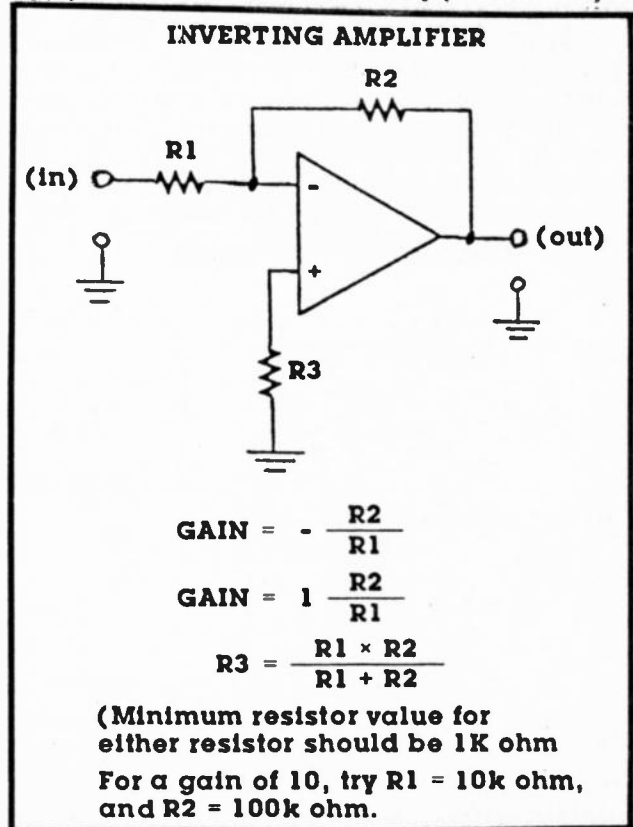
INVERTING AMPLIFIER

R2

R1

(in)

-

+

(out)

R3

GAIN = $- \frac{R2}{R1}$

GAIN = $1 \frac{R2}{R1}$

R3 = $\frac{R1 \times R2}{R1 + R2}$

(Minimum resistor value for either resistor should be 1K ohm

For a gain of 10, try R1 = 10k ohm, and R2 = 100k ohm.